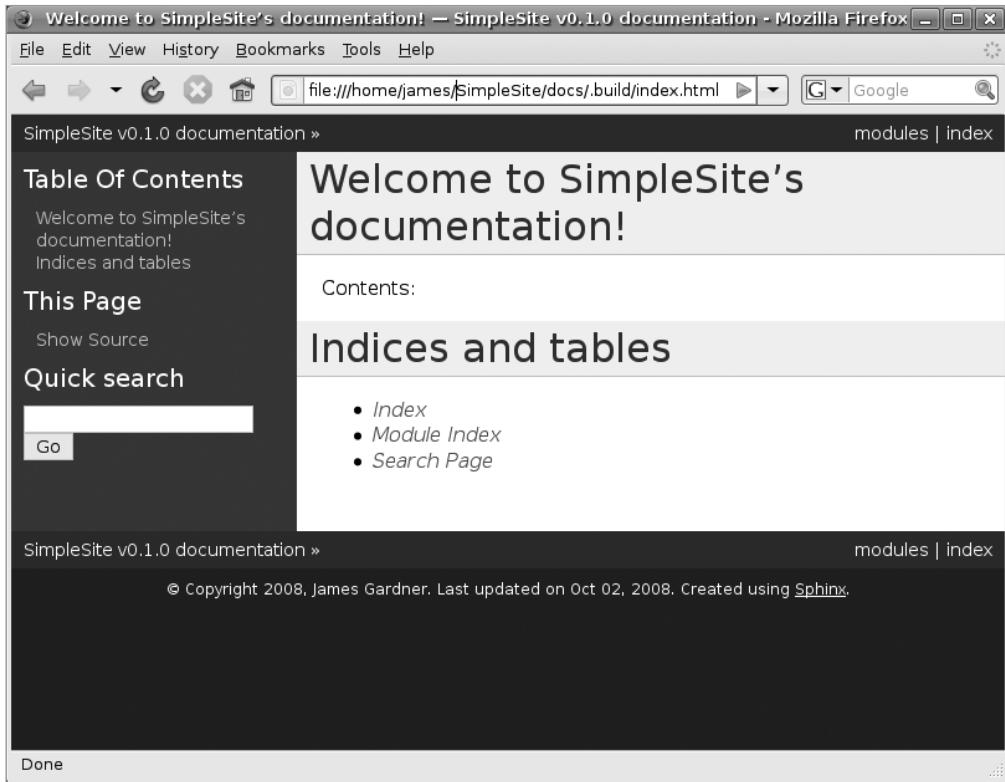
Welcome to SimpleSite's documentation! — SimpleSite v0.1.0 documentation - Mozilla Firefox

File Edit View History Bookmarks Tools Help

file:///home/james/SimpleSite/docs/.build/index.html

Google

SimpleSite v0.1.0 documentation »

modules | index

Table Of Contents

Welcome to SimpleSite's documentation!
Indices and tables

This Page

Show Source

Quick search

Go

Welcome to SimpleSite's documentation!

Contents:

Indices and tables

- *Index*
- *Module Index*
- *Search Page*

SimpleSite v0.1.0 documentation »

modules | index

© Copyright 2008, James Gardner. Last updated on Oct 02, 2008. Created using Sphinx.

Done